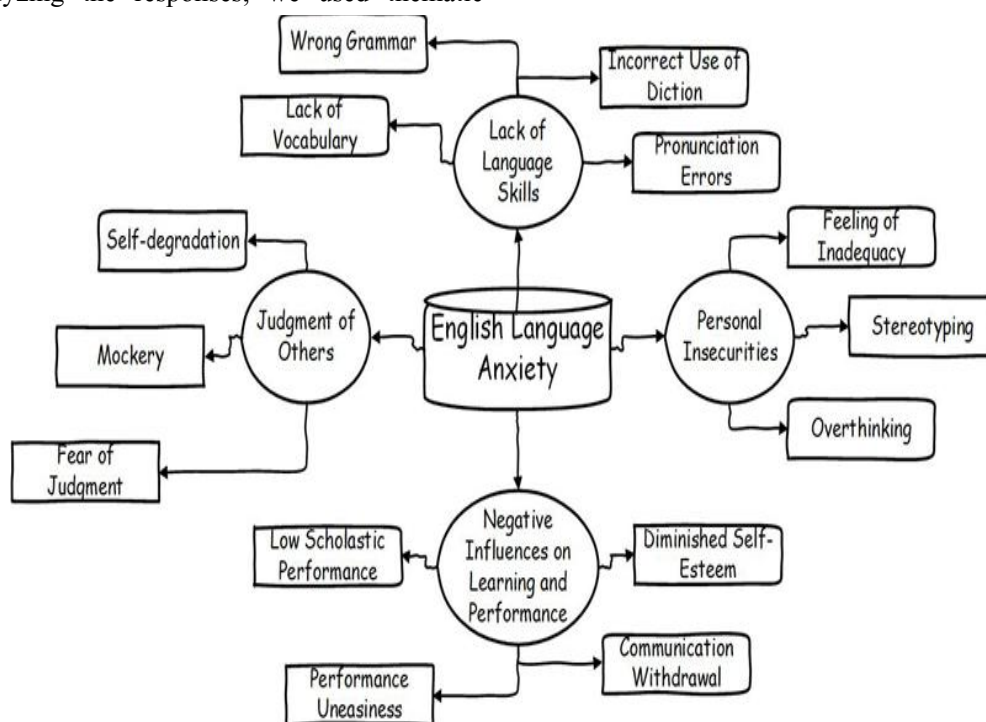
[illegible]yzing the responses, we used thematic

Wrong Grammar

Incorrect Use of Diction

Lack of Vocabulary

Lack of Language Skills

Pronunciation Errors

Self-degradation

Feeling of Inadequacy

Judgment of Others

English Language Anxiety

Personal Insecurities

Stereotyping

Mockery

Overthinking

Fear of Judgment

Negative Influences on Learning and Performance

Low Scholastic Performance

Diminished Self-Esteem

Communication Withdrawal

Performance Uneasiness